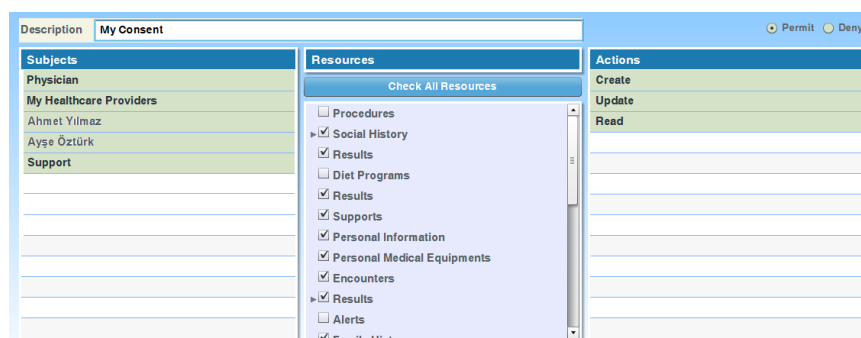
Description My Consent

Permit Deny

Subjects
Physician
My Healthcare Providers
Ahmet Yılmaz
Ayşe Öztürk
Support

Resources
Check All Resources
Procedures
Social History
Results
Diet Programs
Results
Supports
Personal Information
Personal Medical Equipments
Encounters
Results
Alerts
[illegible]

Actions
Create
Update
Read